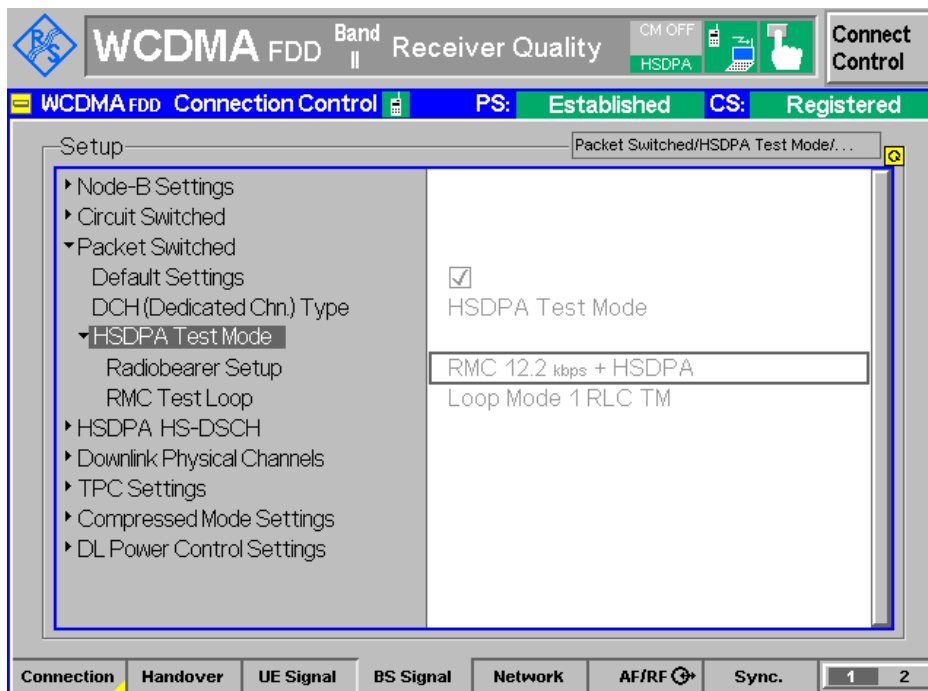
WCDMA FDD Band II Receiver Quality CM OFF HSDPA Connect Control

WCDMA FDD Connection Control PS: Established CS: Registered

Setup Packet Switched/HSDPA Test Mode/...

Node-B Settings
Circuit Switched
Packet Switched
Default Settings
DCH (Dedicated Chn.) Type
HSDPA Test Mode
Radiobearer Setup
RMC Test Loop
HSDPA HS-DSCH
Downlink Physical Channels
TPC Settings
Compressed Mode Settings
DL Power Control Settings

☑
HSDPA Test Mode

RMC 12.2 kbps + HSDPA
Loop Mode 1 RLC TM

Connection | Handover | UE Signal | BS Signal | Network | AF/RF | Sync. | 1 | 2